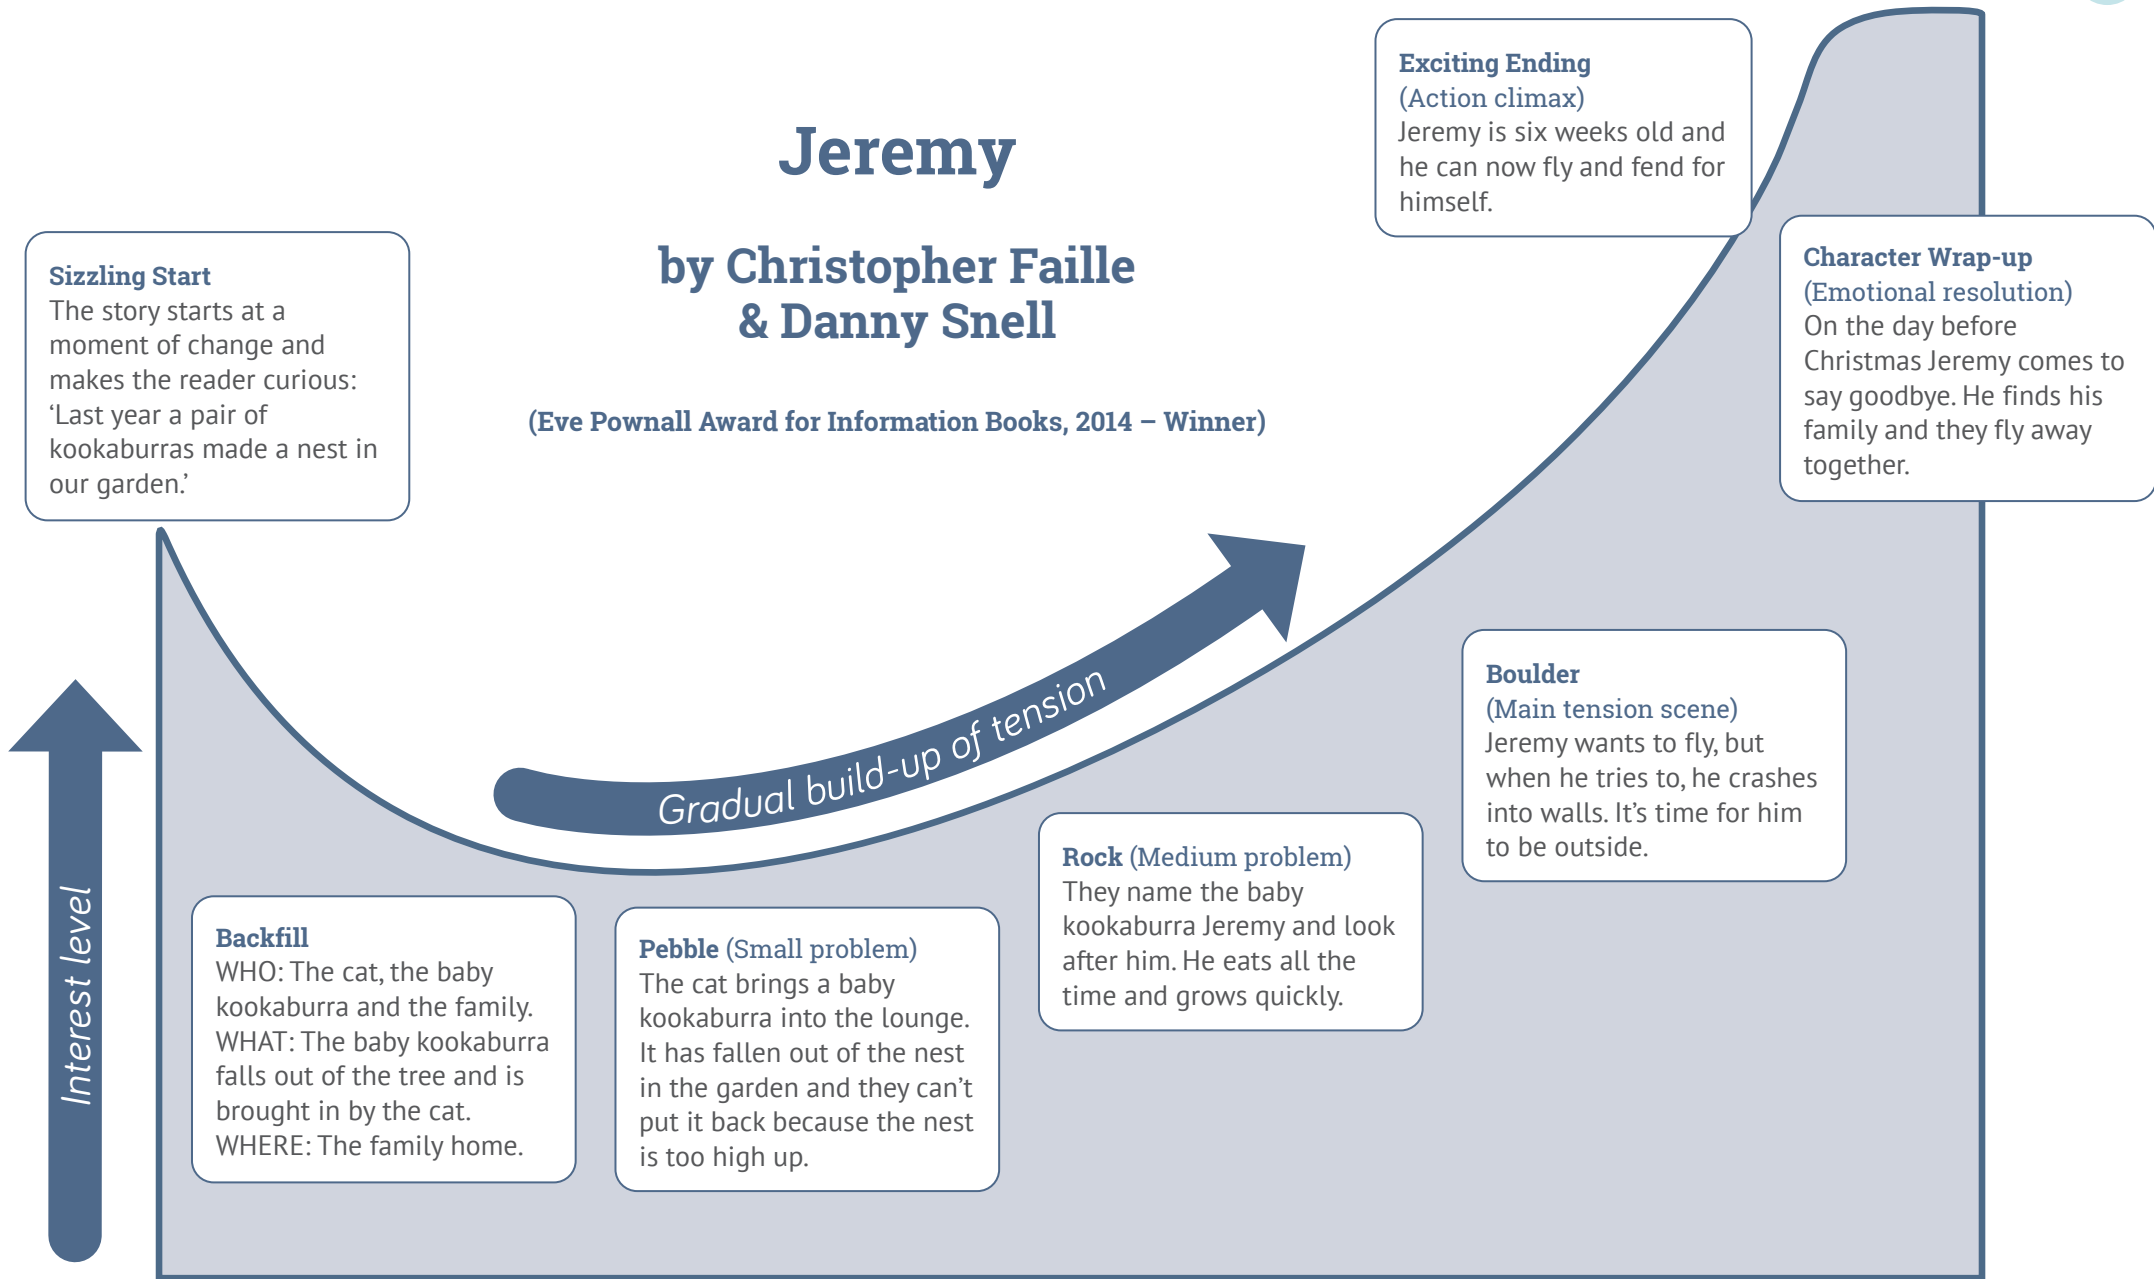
Jeremy

by Christopher Faille & Danny Snell

(Eve Pownall Award for Information Books, 2014 – Winner)

Sizzling Start
The story starts at a moment of change and makes the reader curious: ‘Last year a pair of kookaburras made a nest in our garden.’

Backfill
WHO: The cat, the baby kookaburra and the family.
WHAT: The baby kookaburra falls out of the tree and is brought in by the cat.
WHERE: The family home.

Pebble (Small problem)
The cat brings a baby kookaburra into the lounge. It has fallen out of the nest in the garden and they can’t put it back because the nest is too high up.

Rock (Medium problem)
They name the baby kookaburra Jeremy and look after him. He eats all the time and grows quickly.

Boulder
(Main tension scene)
Jeremy wants to fly, but when he tries to, he crashes into walls. It’s time for him to be outside.

Exciting Ending
(Action climax)
Jeremy is six weeks old and he can now fly and fend for himself.

Character Wrap-up
(Emotional resolution)
On the day before Christmas Jeremy comes to say goodbye. He finds his family and they fly away together.

Gradual build-up of tension

Interest level